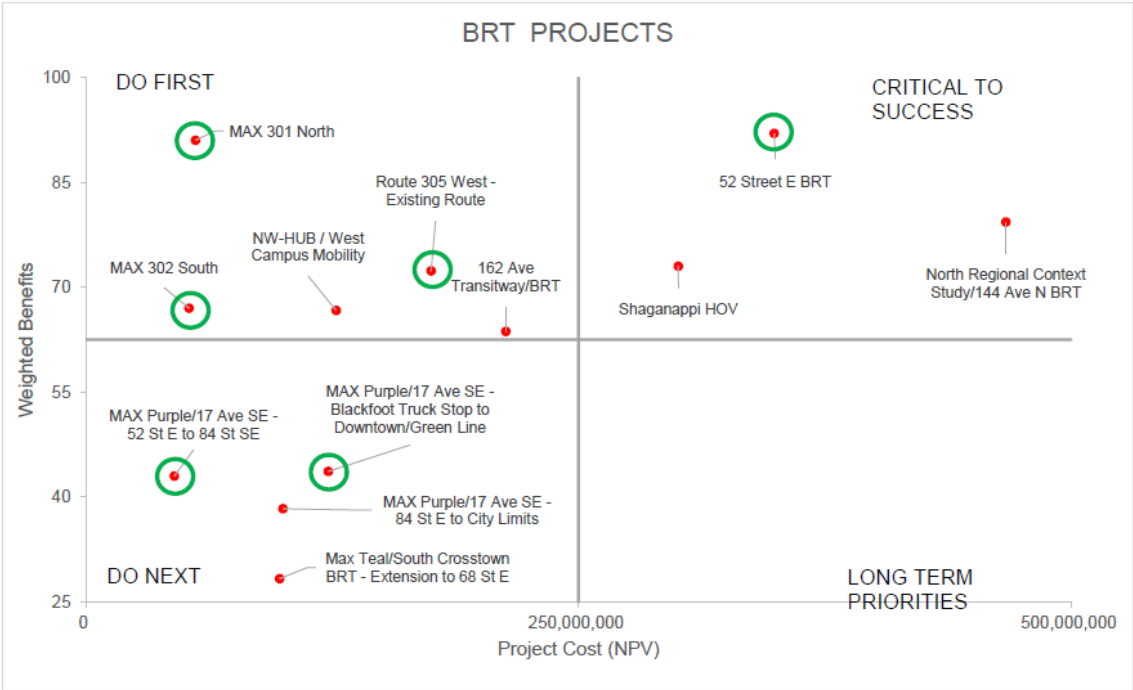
BRT PROJECTS

DO FIRST

CRITICAL TO SUCCESS

DO NEXT

LONG TERM PRIORITIES

MAX 301 North

Route 305 West - Existing Route

52 Street E BRT

NW-HUB / West Campus Mobility

MAX 302 South

162 Ave Transitway/BRT

Shaganappi HOV

North Regional Context Study/144 Ave N BRT

MAX Purple/17 Ave SE - Blackfoot Truck Stop to Downtown/Green Line

MAX Purple/17 Ave SE - 52 St E to 84 St SE

MAX Purple/17 Ave SE - 84 St E to City Limits

Max Teal/South Crosstown BRT - Extension to 68 St E

Weighted Benefits

100
85
70
55
40
25

0
250,000,000
500,000,000

Project Cost (NPV)